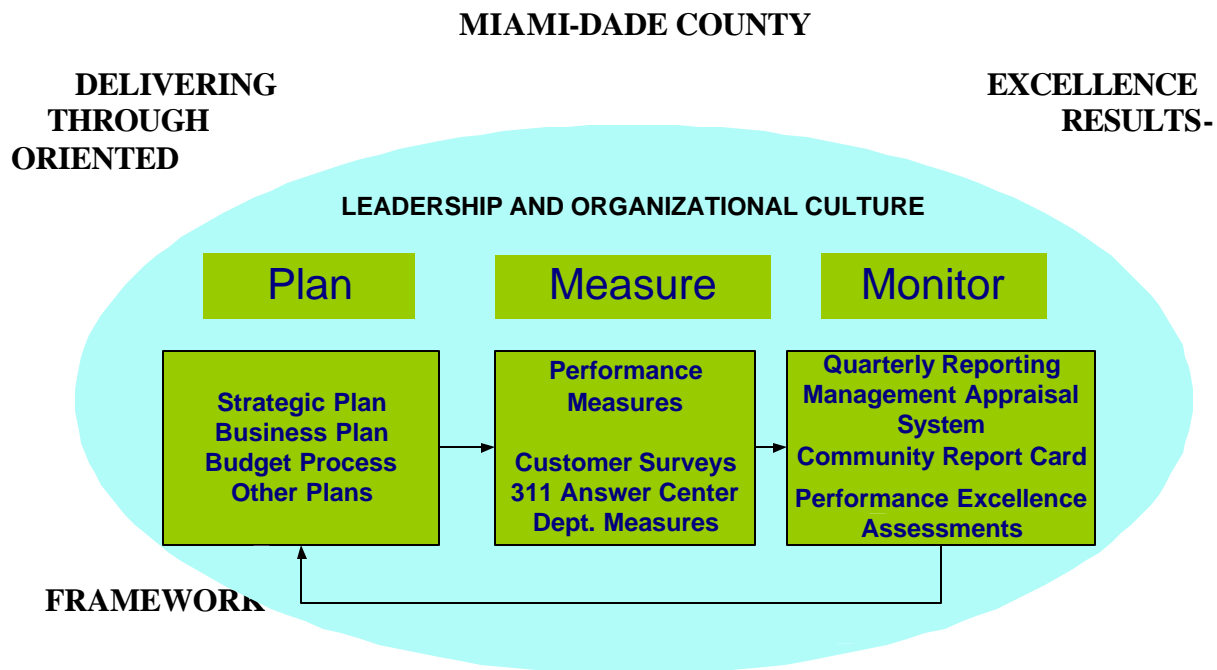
MIAMI-DADE COUNTY

DELIVERING EXCELLENCE THROUGH RESULTS-ORIENTED

LEADERSHIP AND ORGANIZATIONAL CULTURE

Plan

Measure

Monitor

Strategic Plan
Business Plan
Budget Process
Other Plans

Performance Measures

Customer Surveys
311 Answer Center
Dept. Measures

Quarterly Reporting
Management Appraisal System
Community Report Card
Performance Excellence Assessments

FRAMEWORK